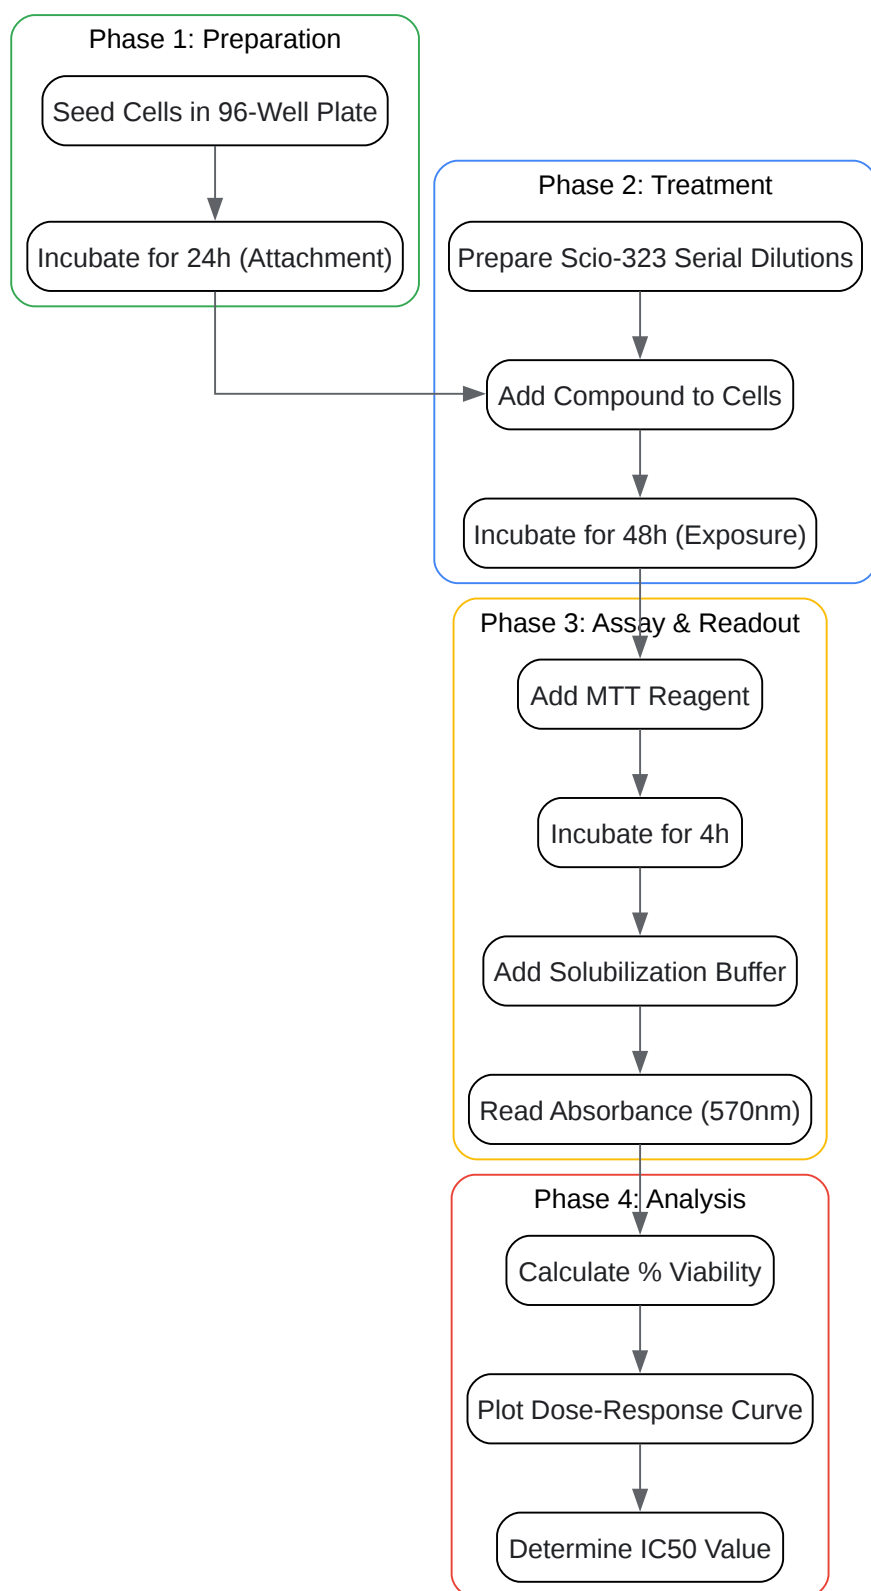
Phase 1: Preparation

Seed Cells in 96-Well Plate

Incubate for 24h (Attachment)

Phase 2: Treatment

Prepare Scio-323 Serial Dilutions

Add Compound to Cells

Incubate for 48h (Exposure)

Phase 3: Assay & Readout

Add MTT Reagent

Incubate for 4h

Add Solubilization Buffer

Read Absorbance (570nm)

Phase 4: Analysis

Calculate % Viability

Plot Dose-Response Curve

Determine IC50 Value